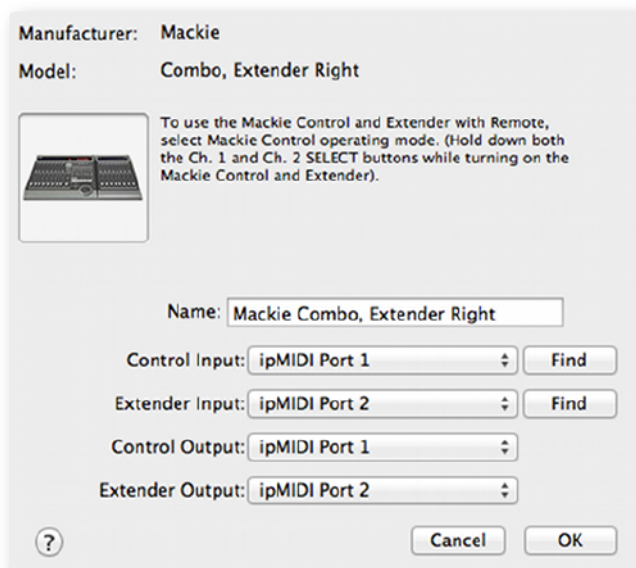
Manufacturer: Mackie

Model: Combo, Extender Right

To use the Mackie Control and Extender with Remote, select Mackie Control operating mode. (Hold down both the Ch. 1 and Ch. 2 SELECT buttons while turning on the Mackie Control and Extender).

Name: Mackie Combo, Extender Right

Control Input: ipMIDI Port 1 Find

Extender Input: ipMIDI Port 2 Find

Control Output: ipMIDI Port 1

Extender Output: ipMIDI Port 2

?

Cancel OK